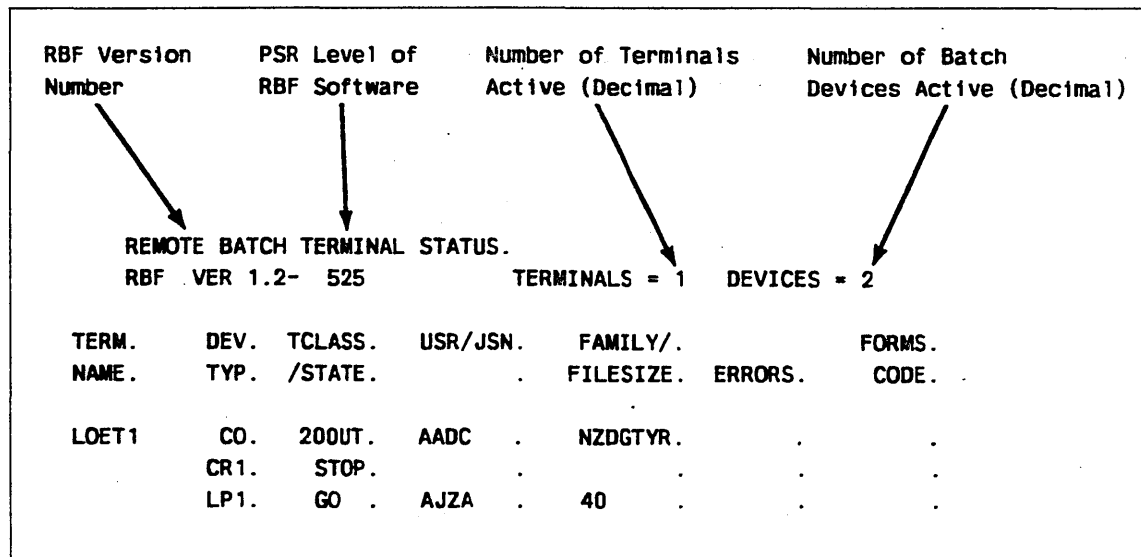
RBF Version Number

PSR Level of RBF Software

Number of Terminals Active (Decimal)

Number of Batch Devices Active (Decimal)

REMOTE BATCH TERMINAL STATUS.
RBF VER 1.2- 525 TERMINALS = 1 DEVICES = 2

| TERM. NAME. | DEV. TYP. | TCLASS. /STATE. | USR/JSN. | . | FAMILY/. FILESIZE. | ERRORS. | FORMS. CODE. |
|---|---|---|---|---|---|---|---|
| LOET1 | CO. | 200UT. | AADC | . | NZDGTYR. | . | . |
| | CR1. | STOP. | | . | . | . | . |
| | LP1. | GO . | AJZA | . | 40 | . | . |